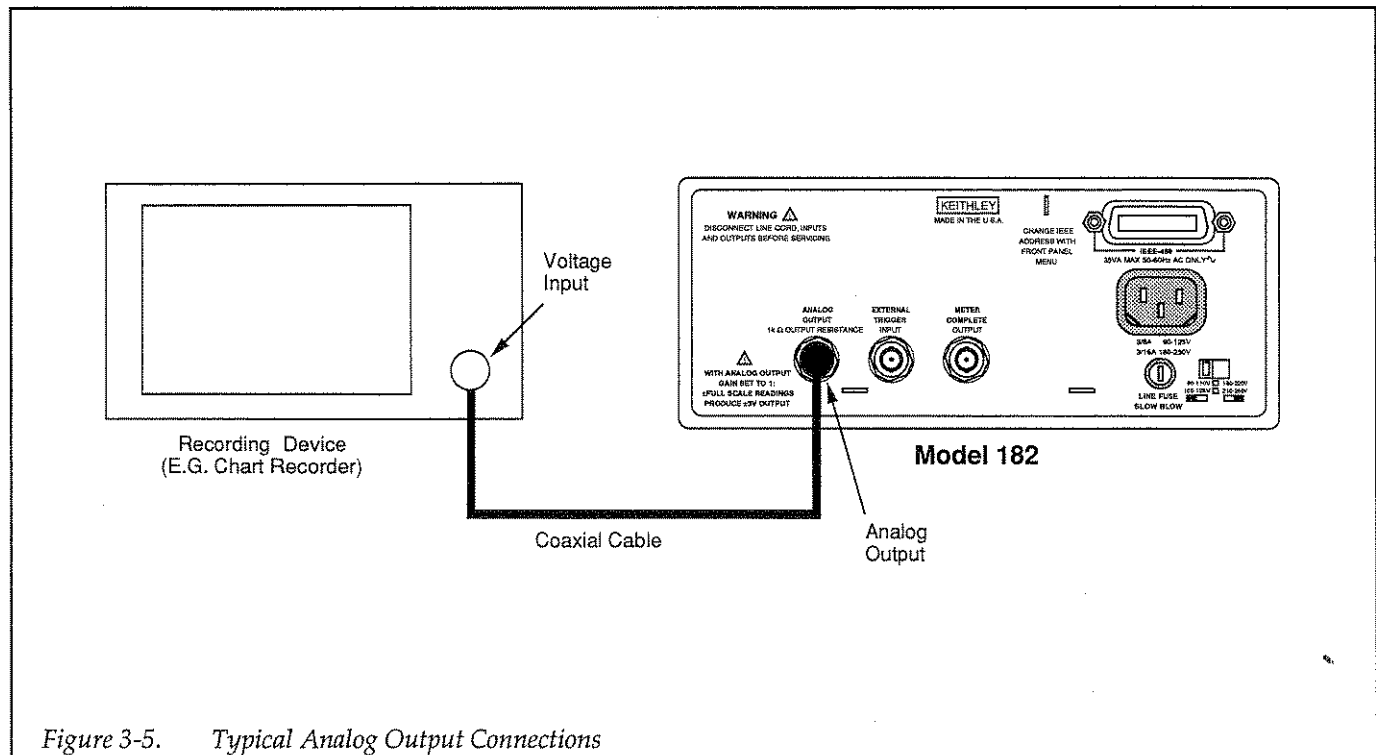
Voltage Input

Recording Device
(E.G. Chart Recorder)

WARNING ⚠
DISCONNECT LINE CORD, INPUTS AND OUTPUTS BEFORE SERVICING

KEITHLEY
MADE IN THE U.S.A.

CHANGE IEEE ADDRESS WITH FRONT PANEL MENU

IEEE-488

35VA MAX 50-60Hz AC ONLY

ANALOG OUTPUT
1k Ω OUTPUT RESISTANCE

EXTERNAL TRIGGER INPUT

METER COMPLETE OUTPUT

⚠
WITH ANALOG OUTPUT GAIN SET TO 1:
±FULL SCALE READINGS PRODUCE ±3V OUTPUT

3/8A 90-125V
3/16A 180-250V

LINE FUSE
SLOW BLOW

90-110V
105-125V
180-220V
210-250V

Model 182

Coaxial Cable

Analog Output

Figure 3-5. Typical Analog Output Connections